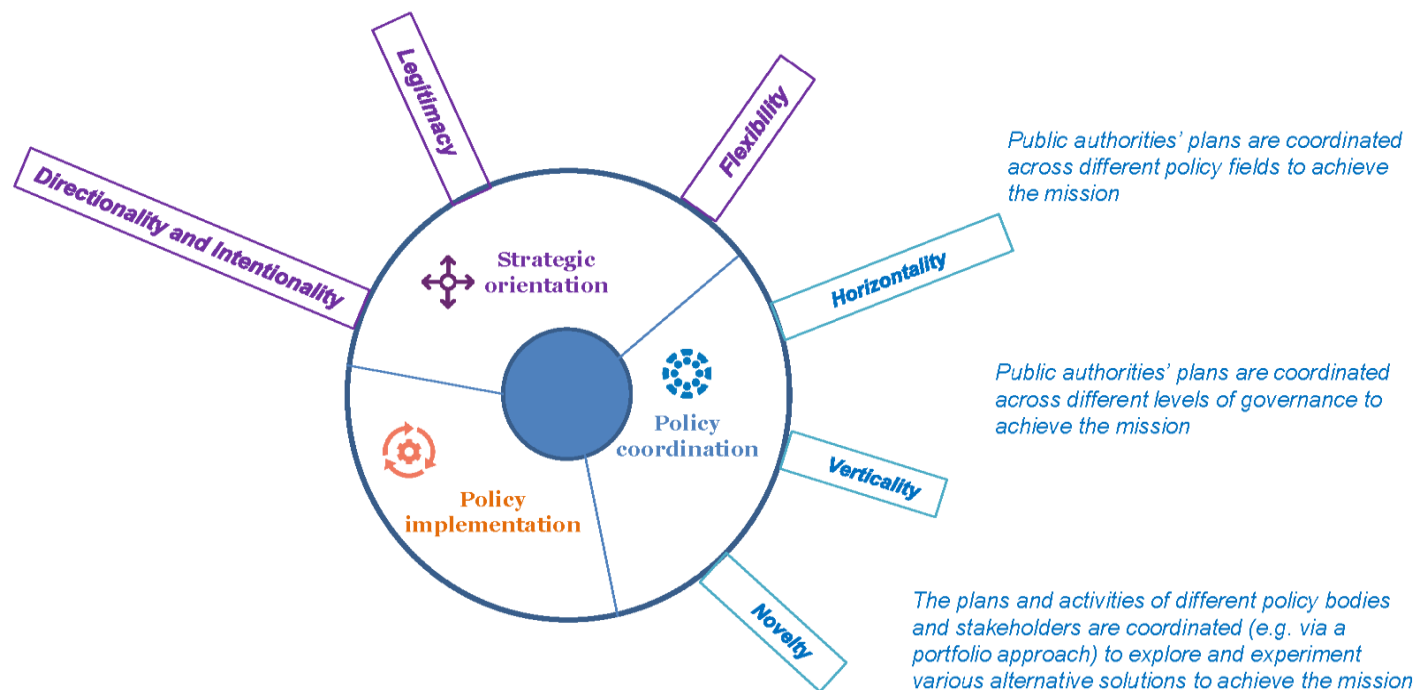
Legitimacy

Flexibility

Directionality and Intentionality

Public authorities' plans are coordinated across different policy fields to achieve the mission

Strategic orientation

Horizontality

Public authorities' plans are coordinated across different levels of governance to achieve the mission

Policy coordination

Verticality

Policy implementation

Novelty

The plans and activities of different policy bodies and stakeholders are coordinated (e.g. via a portfolio approach) to explore and experiment various alternative solutions to achieve the mission